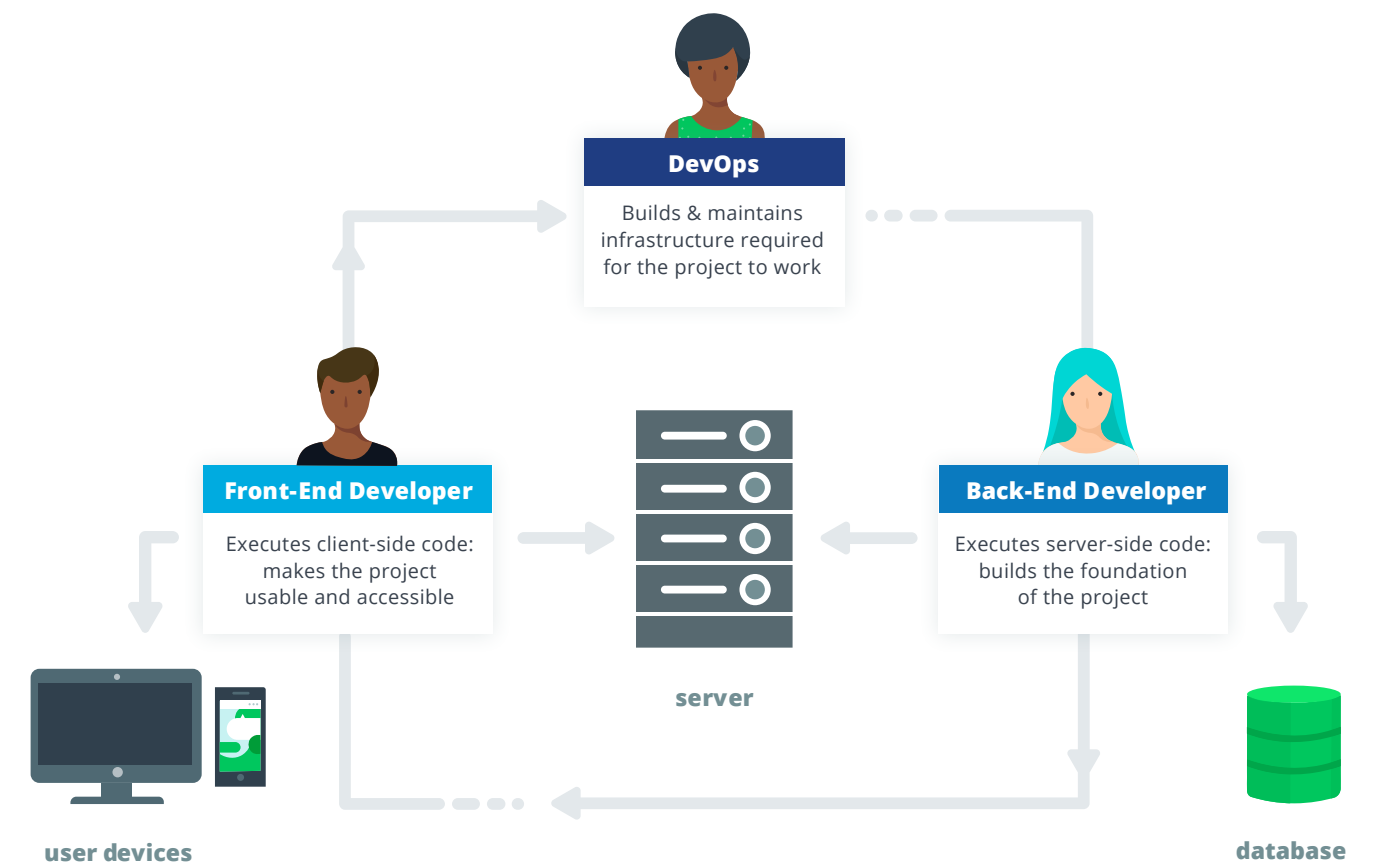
DevOps

Builds & maintains infrastructure required for the project to work

Front-End Developer

Executes client-side code: makes the project usable and accessible

Back-End Developer

Executes server-side code: builds the foundation of the project

server

user devices

database